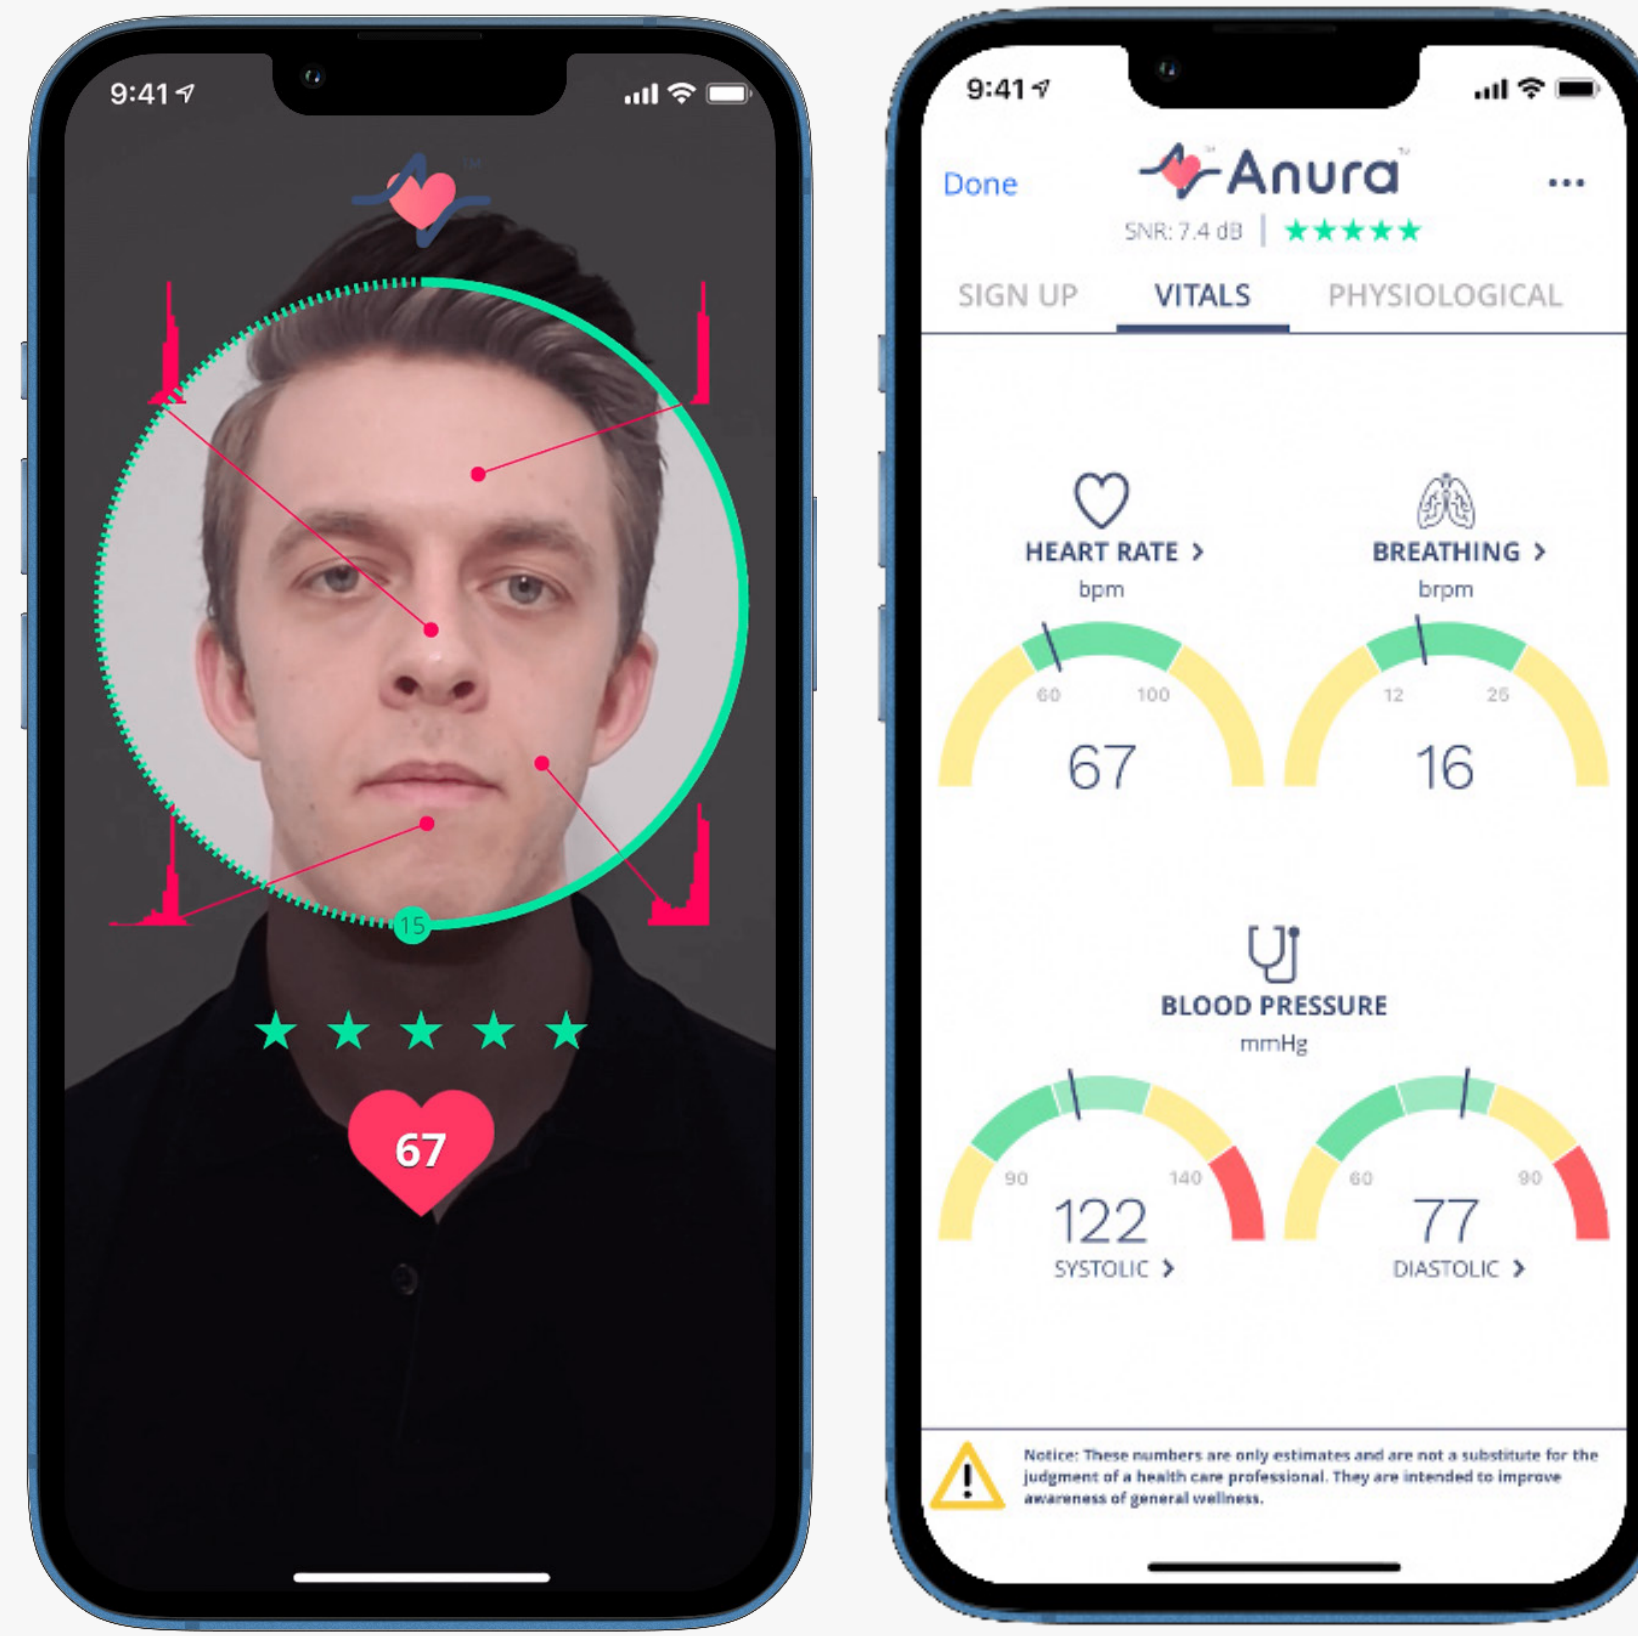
9:41

TM

15

★★★★★

67

9:41

Done

Anura TM

...

SNR: 7.4 dB | ★★★★★

SIGN UP VITALS PHYSIOLOGICAL

HEART RATE >
bpm
60 100
67

BREATHING >
brpm
12 25
16

BLOOD PRESSURE
mmHg

90 140
122
SYSTOLIC >

60 90
77
DIASTOLIC >

Notice: These numbers are only estimates and are not a substitute for the judgment of a health care professional. They are intended to improve awareness of general wellness.